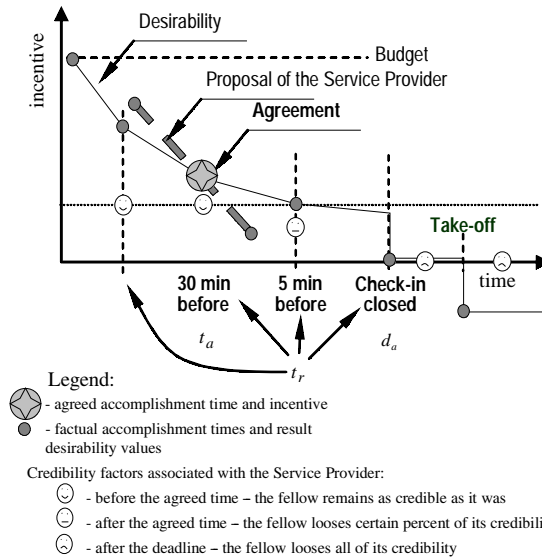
Desirability

incentive

Budget

Proposal of the Service Provider

Agreement

Take-off

time

30 min before

5 min before

Check-in closed

$t_a$

$d_a$

$t_r$

Legend:

- agreed accomplishment time and incentive

- factual accomplishment times and result desirability values

Credibility factors associated with the Service Provider:

- before the agreed time – the fellow remains as credible as it was

- after the agreed time – the fellow looses certain percent of its credibili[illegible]

- after the deadline – the fellow looses all of its credibility